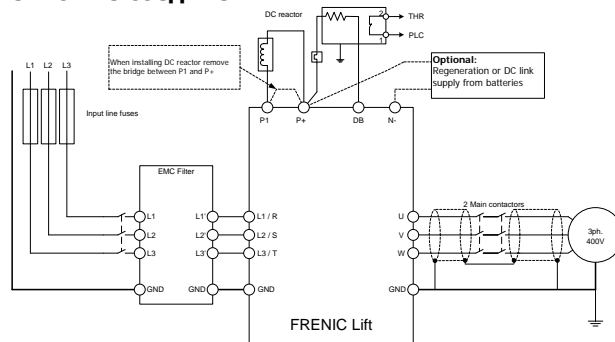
DC reactor

2 THR

1 PLC

When installing DC reactor remove the bridge between P1 and P+

Optional:
Regeneration or DC link supply from batteries

L1 L2 L3

Input line fuses

P1 P+ DB N-

EMC Filter

L1 L1' L1 / R
L2 L2' L2 / S
L3 L3' L3 / T

GND GND GND

2 Main contactors

U
V
W

3ph.
400V

GND

FRENIC Lift